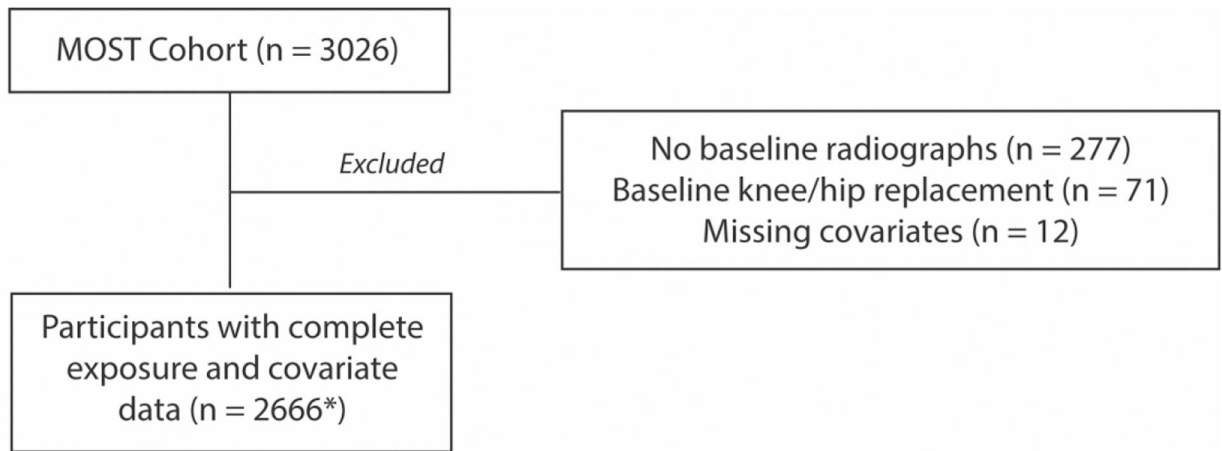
MOST Cohort (n = 3026)

*Excluded*

No baseline radiographs (n = 277)
Baseline knee/hip replacement (n = 71)
Missing covariates (n = 12)

Participants with complete exposure and covariate data (n = 2666*)